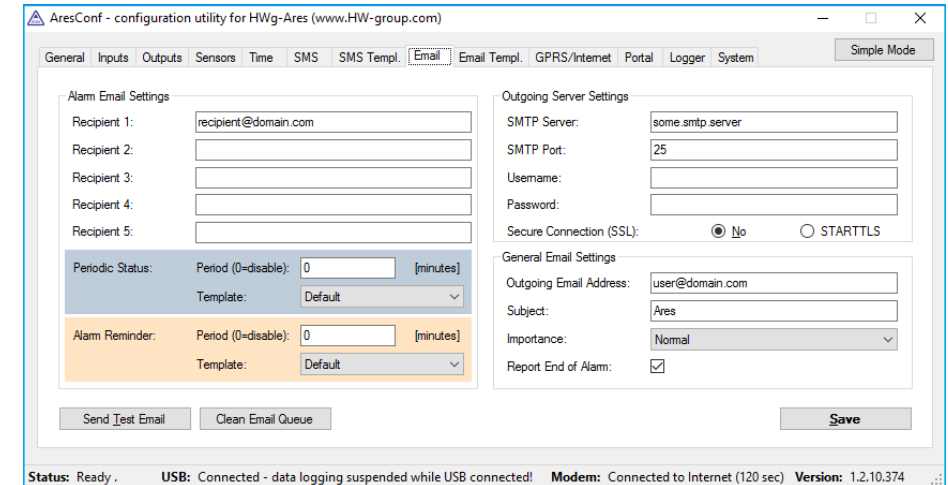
AresConf - configuration utility for HWg-Ares (www.HW-group.com)

General Inputs Outputs Sensors Time SMS SMS Templ. Email Email Templ. GPRS/Internet Portal Logger System

Simple Mode

Alarm Email Settings

Recipient 1: recipient@domain.com
Recipient 2:
Recipient 3:
Recipient 4:
Recipient 5:

Periodic Status: Period (0=disable): 0 [minutes]
Template: Default

Alarm Reminder: Period (0=disable): 0 [minutes]
Template: Default

Outgoing Server Settings

SMTP Server: some.smtp.server
SMTP Port: 25
Username:
Password:
Secure Connection (SSL): No STARTTLS

General Email Settings

Outgoing Email Address: user@domain.com
Subject: Ares
Importance: Normal
Report End of Alarm:

Send Test Email Clean Email Queue Save

Status: Ready . USB: Connected - data logging suspended while USB connected! Modem: Connected to Internet (120 sec) Version: 1.2.10.374